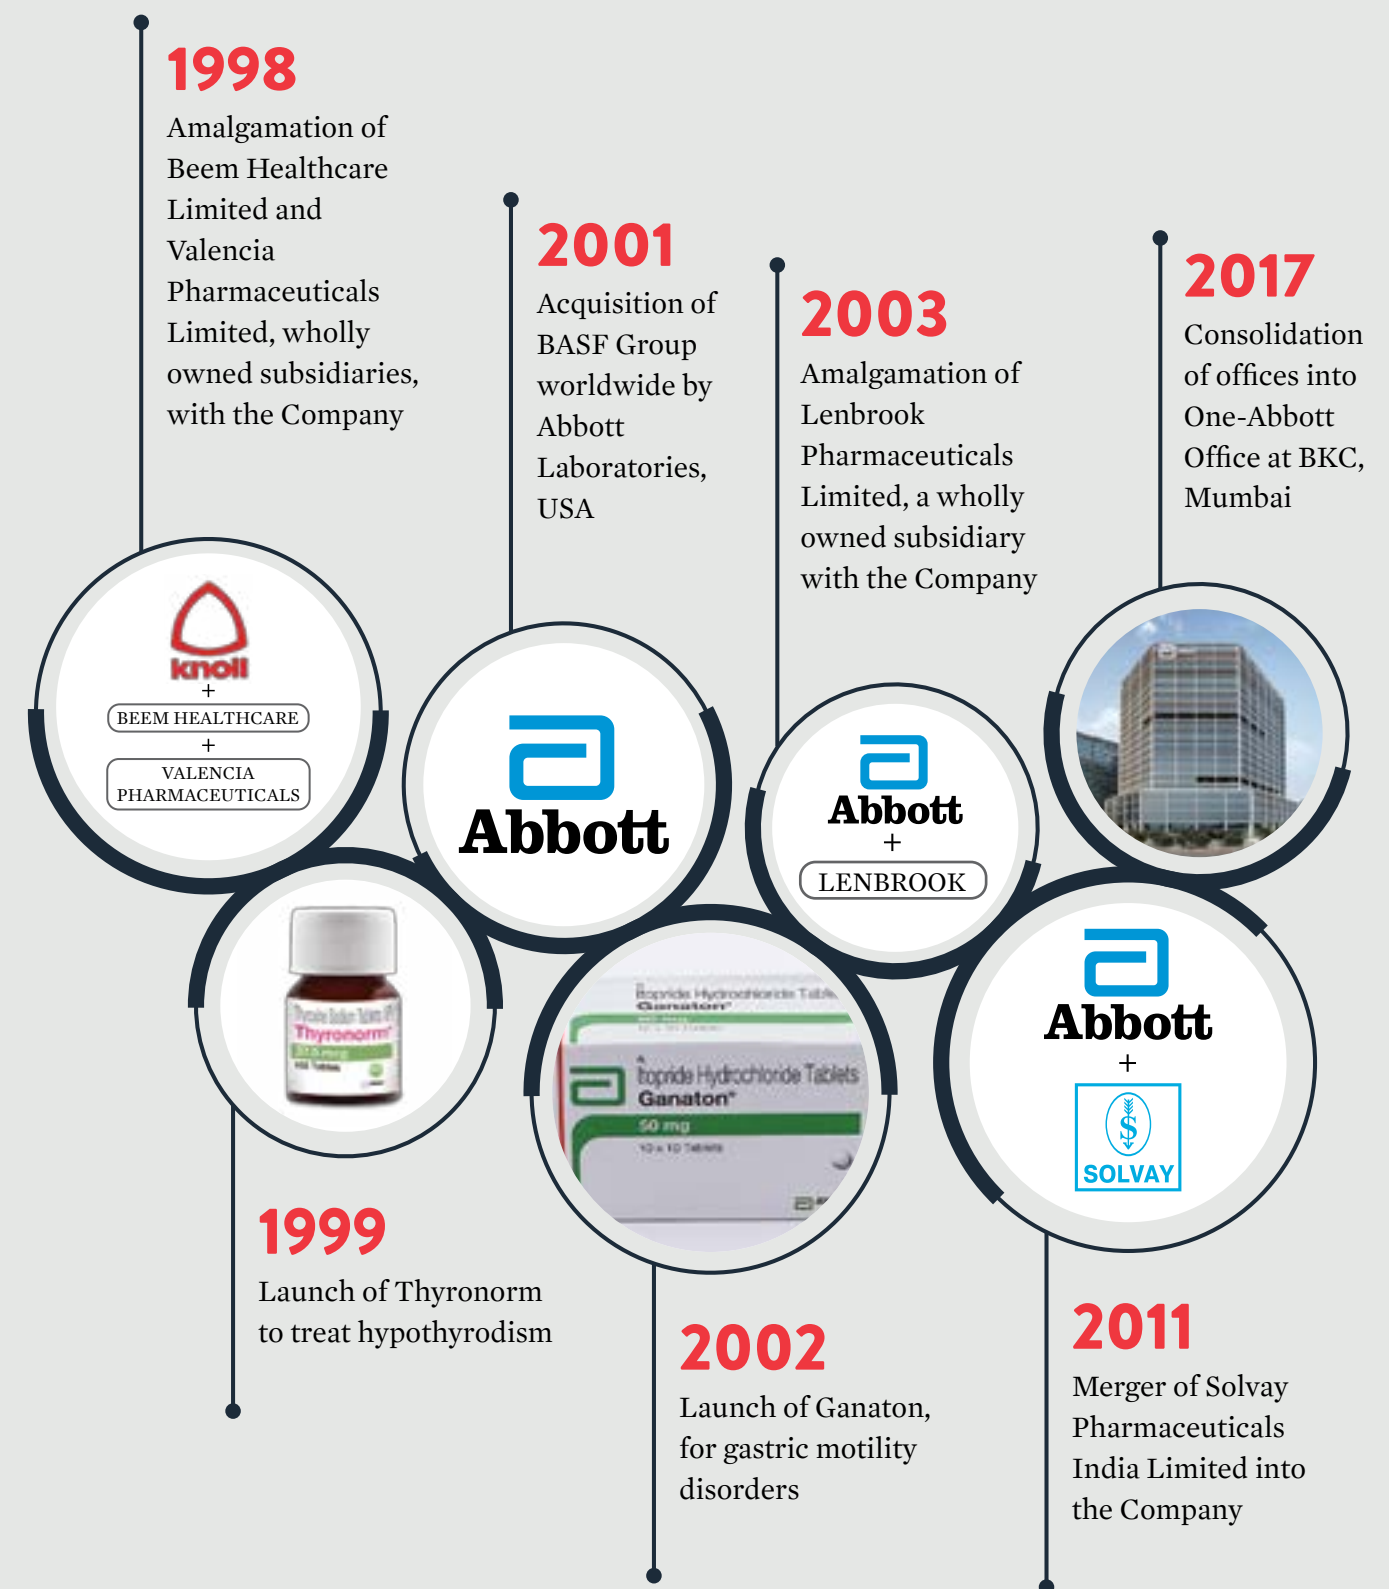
1998
Amalgamation of Beem Healthcare Limited and Valencia Pharmaceuticals Limited, wholly owned subsidiaries, with the Company

2001
Acquisition of BASF Group worldwide by Abbott Laboratories, USA

2003
Amalgamation of Lenbrook Pharmaceuticals Limited, a wholly owned subsidiary with the Company

2017
Consolidation of offices into One-Abbott Office at BKC, Mumbai

knoll
+
BEEM HEALTHCARE
+
VALENCIA PHARMACEUTICALS

Abbott

Abbott
+
LENBROOK

Thyronorm

Itopride Hydrochloride Tablets
Ganaton
50 mg
10 x 10 Tablets

Abbott
+
SOLVAY

1999
Launch of Thyronorm to treat hypothyrodism

2002
Launch of Ganaton, for gastric motility disorders

2011
Merger of Solvay Pharmaceuticals India Limited into the Company